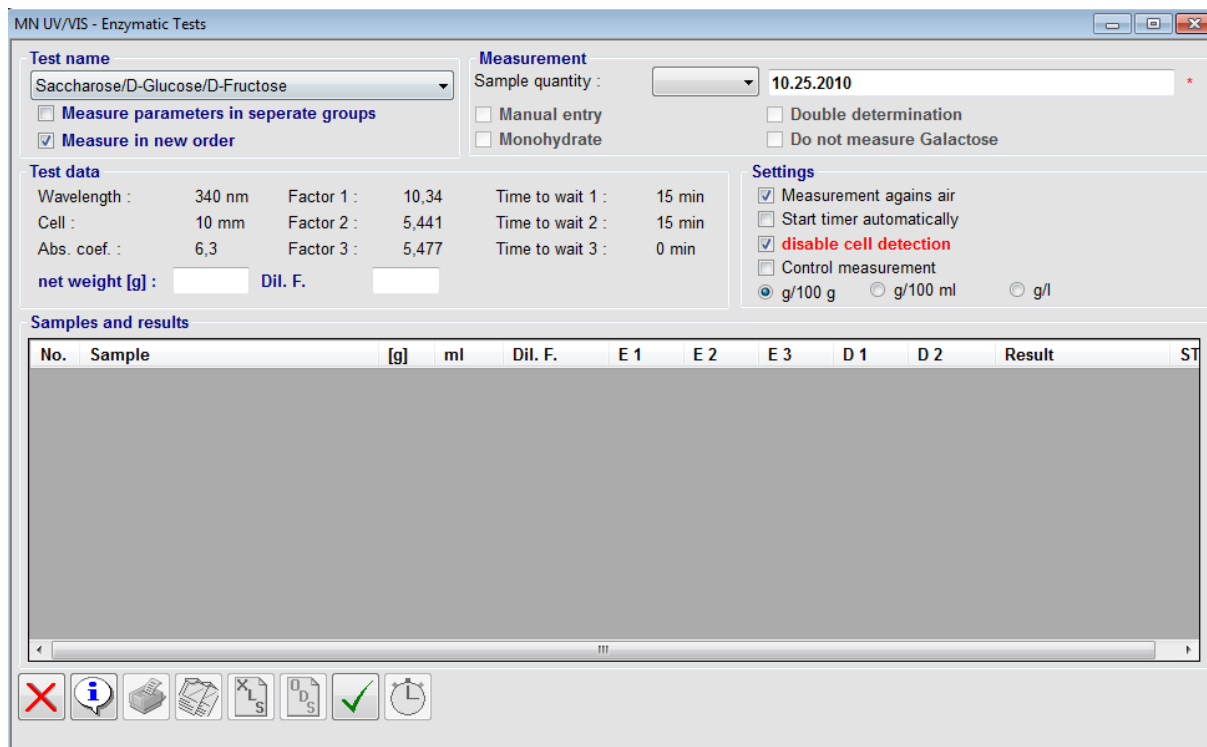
MN UV/VIS - Enzymatic Tests

Test name
Saccharose/D-Glucose/D-Fructose
Measure parameters in seperate groups
Measure in new order

Measurement
Sample quantity :
10.25.2010
*
Manual entry
Double determination
Monohydrate
Do not measure Galactose

Test data
Wavelength : 340 nm
Factor 1 : 10,34
Time to wait 1 : 15 min
Cell : 10 mm
Factor 2 : 5,441
Time to wait 2 : 15 min
Abs. coef. : 6,3
Factor 3 : 5,477
Time to wait 3 : 0 min
net weight [g] :
Dil. F.

Settings
Measurement agains air
Start timer automatically
disable cell detection
Control measurement
g/100 g
g/100 ml
g/l

Samples and results

| No. | Sample | [g] | ml | Dil. F. | E 1 | E 2 | E 3 | D 1 | D 2 | Result | ST |
|---|---|---|---|---|---|---|---|---|---|---|---|

III